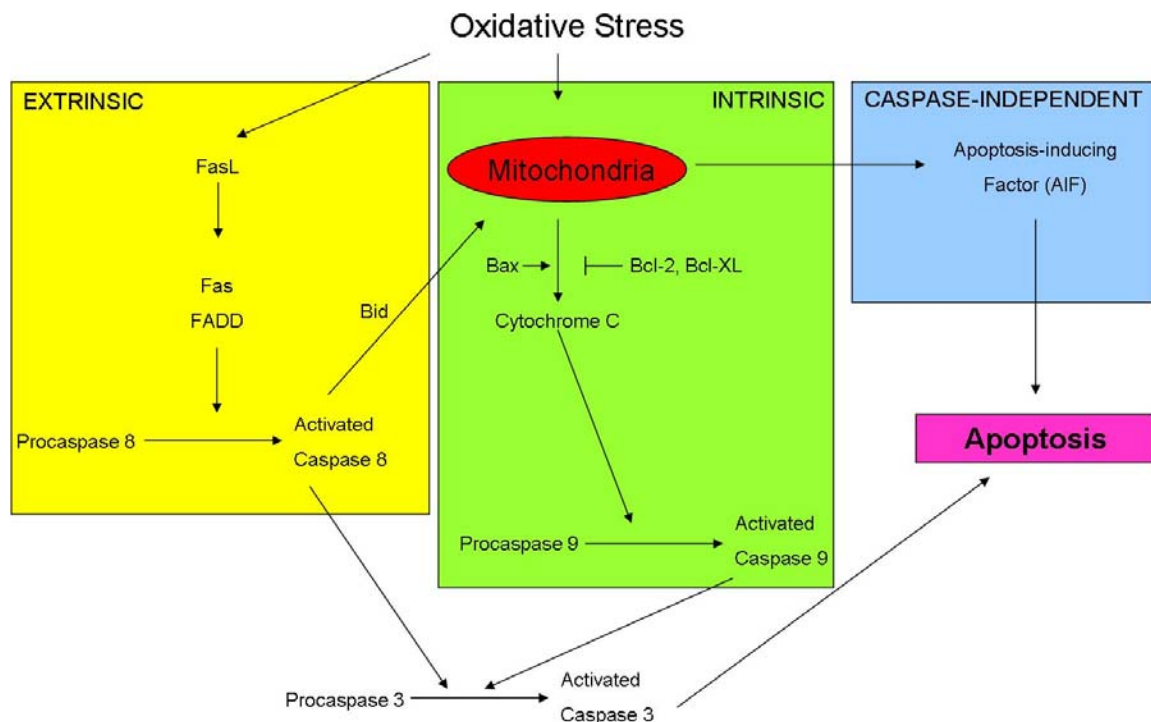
Oxidative Stress

EXTRINSIC

FasL

Fas
FADD

Bid

Procaspase 8

Activated
Caspase 8

INTRINSIC

Mitochondria

Bax

Bcl-2, Bcl-XL

Cytochrome C

Procaspase 9

Activated
Caspase 9

CASPASE-INDEPENDENT

Apoptosis-inducing
Factor (AIF)

Apoptosis

Procaspase 3

Activated
Caspase 3